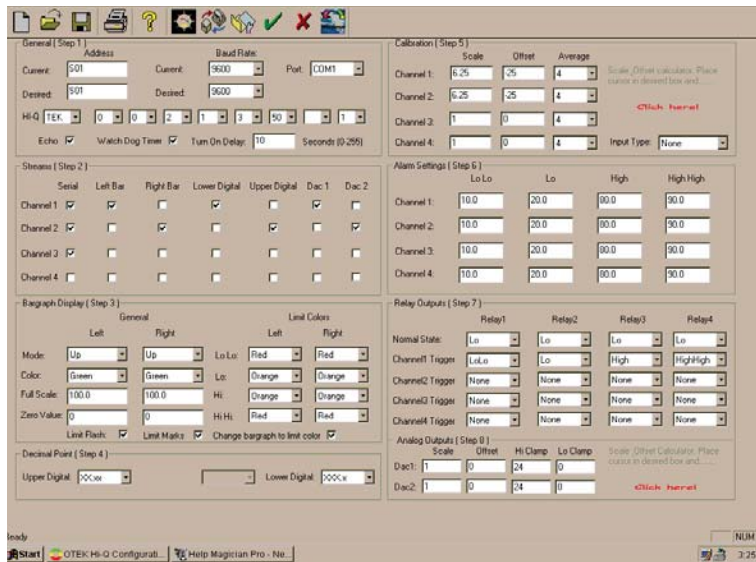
General ( Step 1 )
Address
Baud Rate:
Current: 501
Current: 9600
Port: COM1
Desired: 501
Desired: 9600
HI-Q TEK 0 0 2 1 3 50 1
Echo Watch Dog Timer Turn On Delay: 10 Seconds (0-255)

Streams ( Step 2 )
| | Serial | Left Bar | Right Bar | Lower Digital | Upper Digital | Dac 1 | Dac 2 |
|---|---|---|---|---|---|---|---|
| Channel 1 | | | | | | | |
| Channel 2 | | | | | | | |
| Channel 3 | | | | | | | |
| Channel 4 | | | | | | | |

Bargraph Display ( Step 3 )
General
Limit Colors
| | Left | Right | | Left | Right |
|---|---|---|---|---|---|
| Mode: | Up | Up | Lo Lo: | Red | Red |
| Color: | Green | Green | Lo: | Orange | Orange |
| Full Scale: | 100.0 | 100.0 | Hi: | Orange | Orange |
| Zero Value: | 0 | 0 | Hi Hi: | Red | Red |
Limit Flash: Limit Marks: Change bargraph to limit color

Decimal Point ( Step 4 )
Upper Digital: XX.xx
Lower Digital: XXX.x

Calibration ( Step 5 )
| | Scale | Offset | Average |
|---|---|---|---|
| Channel 1: | 6.25 | -25 | 4 |
| Channel 2: | 6.25 | -25 | 4 |
| Channel 3: | 1 | 0 | 4 |
| Channel 4: | 1 | 0 | 4 |
Scale_Offset calculator. Place cursor in desired box and.....
Click here!
Input Type: None

Alarm Settings ( Step 6 )
| | Lo Lo | Lo | High | High High |
|---|---|---|---|---|
| Channel 1: | 10.0 | 20.0 | 80.0 | 90.0 |
| Channel 2: | 10.0 | 20.0 | 80.0 | 90.0 |
| Channel 3: | 10.0 | 20.0 | 80.0 | 90.0 |
| Channel 4: | 10.0 | 20.0 | 80.0 | 90.0 |

Relay Outputs ( Step 7 )
| | Relay1 | Relay2 | Relay3 | Relay4 |
|---|---|---|---|---|
| Normal State: | Lo | Lo | Lo | Lo |
| Channel1 Trigger | LoLo | Lo | High | HighHigh |
| Channel2 Trigger | None | None | None | None |
| Channel3 Trigger | None | None | None | None |
| Channel4 Trigger | None | None | None | None |

Analog Outputs ( Step 8 )
| | Scale | Offset | Hi Clamp | Lo Clamp |
|---|---|---|---|---|
| Dac1: | 1 | 0 | 24 | 0 |
| Dac2: | 1 | 0 | 24 | 0 |
Scale_Offset Calculator. Place cursor in desired box and.....
Click here!

Ready
NUM
Start OTEK Hi-Q Configurati... Help Magician Pro - Ne...
3:25